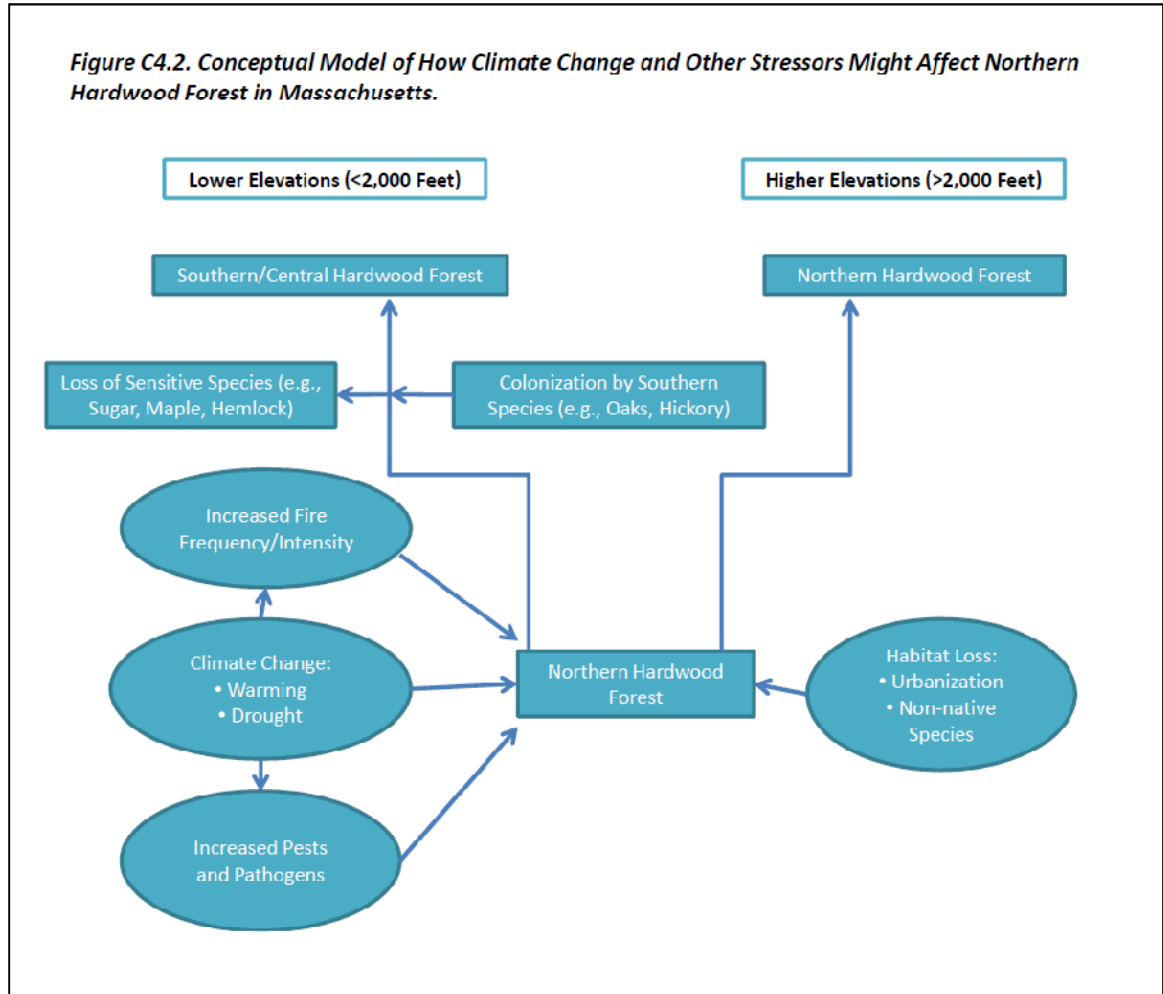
Figure C4.2. Conceptual Model of How Climate Change and Other Stressors Might Affect Northern Hardwood Forest in Massachusetts.

Lower Elevations (<2,000 Feet)

Higher Elevations (>2,000 Feet)

Southern/Central Hardwood Forest

Northern Hardwood Forest

Loss of Sensitive Species (e.g., Sugar, Maple, Hemlock)

Colonization by Southern Species (e.g., Oaks, Hickory)

Increased Fire Frequency/Intensity

Climate Change:
• Warming
• Drought

Northern Hardwood Forest

Habitat Loss:
• Urbanization
• Non-native Species

Increased Pests and Pathogens